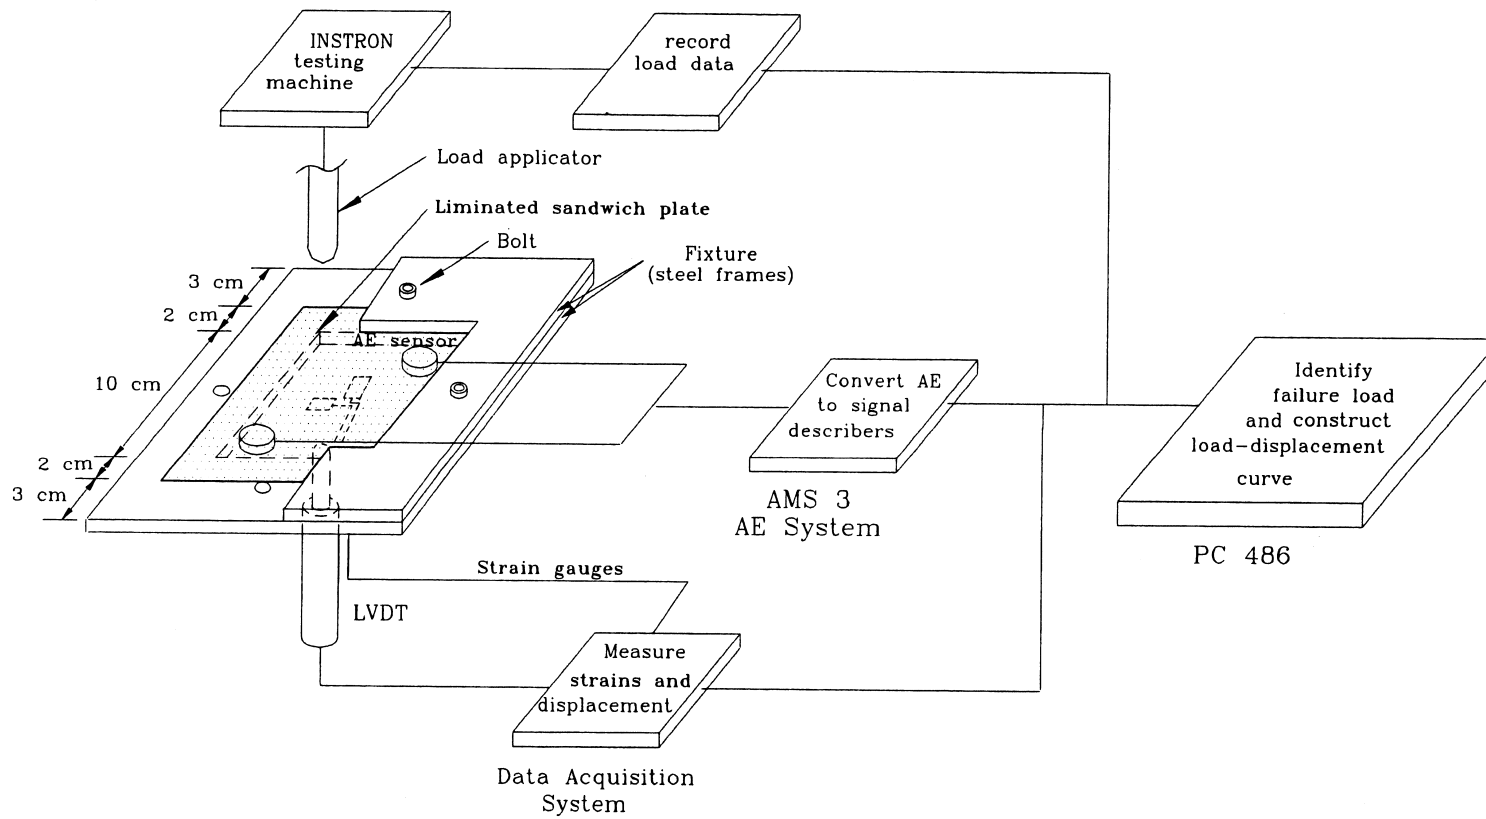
INSTRON testing machine

record load data

Load applicator

Liminated sandwich plate

Bolt

Fixture (steel frames)

3 cm

2 cm

AE sensor

10 cm

2 cm

3 cm

Convert AE to signal describers

AMS 3 AE System

Identify failure load and construct load-displacement curve

PC 486

Strain gauges

LVDT

Measure strains and displacement

Data Acquisition System